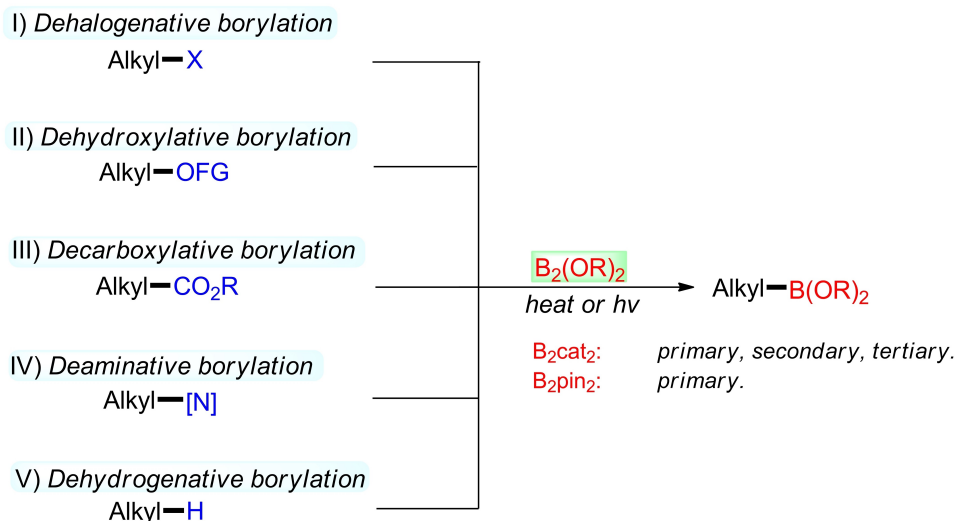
I) *Dehalogenative borylation*
Alkyl–X

II) *Dehydroxylative borylation*
Alkyl–OFG

III) *Decarboxylative borylation*
Alkyl–$CO_2R$

IV) *Deaminative borylation*
Alkyl–[N]

V) *Dehydrogenative borylation*
Alkyl–H

$B_2(OR)_2$
*heat or hv*

Alkyl–$B(OR)_2$

$B_2cat_2$: *primary, secondary, tertiary.*
$B_2pin_2$: *primary.*